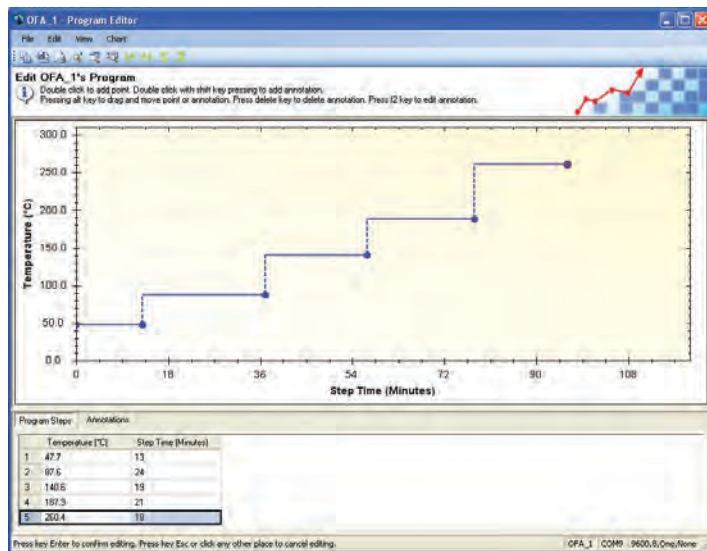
OFA_1 - Program Editor

File Edit View Chart

Edit OFA_1's Program

Double click to add point. Double click with shift key pressing to add annotation.
Pressing alt key to drag and move point or annotation. Press delete key to delete annotation. Press f2 key to edit annotation.

300.0
250.0
200.0
150.0
100.0
50.0
0.0

Temperature (°C)

0 18 36 54 72 90 108

Step Time (Minutes)

Program Steps | Annotations

| | Temperature (°C) | Step Time (Minutes) |
|---|---|---|
| 1 | 47.7 | 13 |
| 2 | 87.6 | 24 |
| 3 | 140.6 | 19 |
| 4 | 187.3 | 21 |
| 5 | 260.4 | 18 |

Press key Enter to confirm editing. Press key Esc or click any other place to cancel editing.

OFA_1 | COM9 | 9600,8,One,None